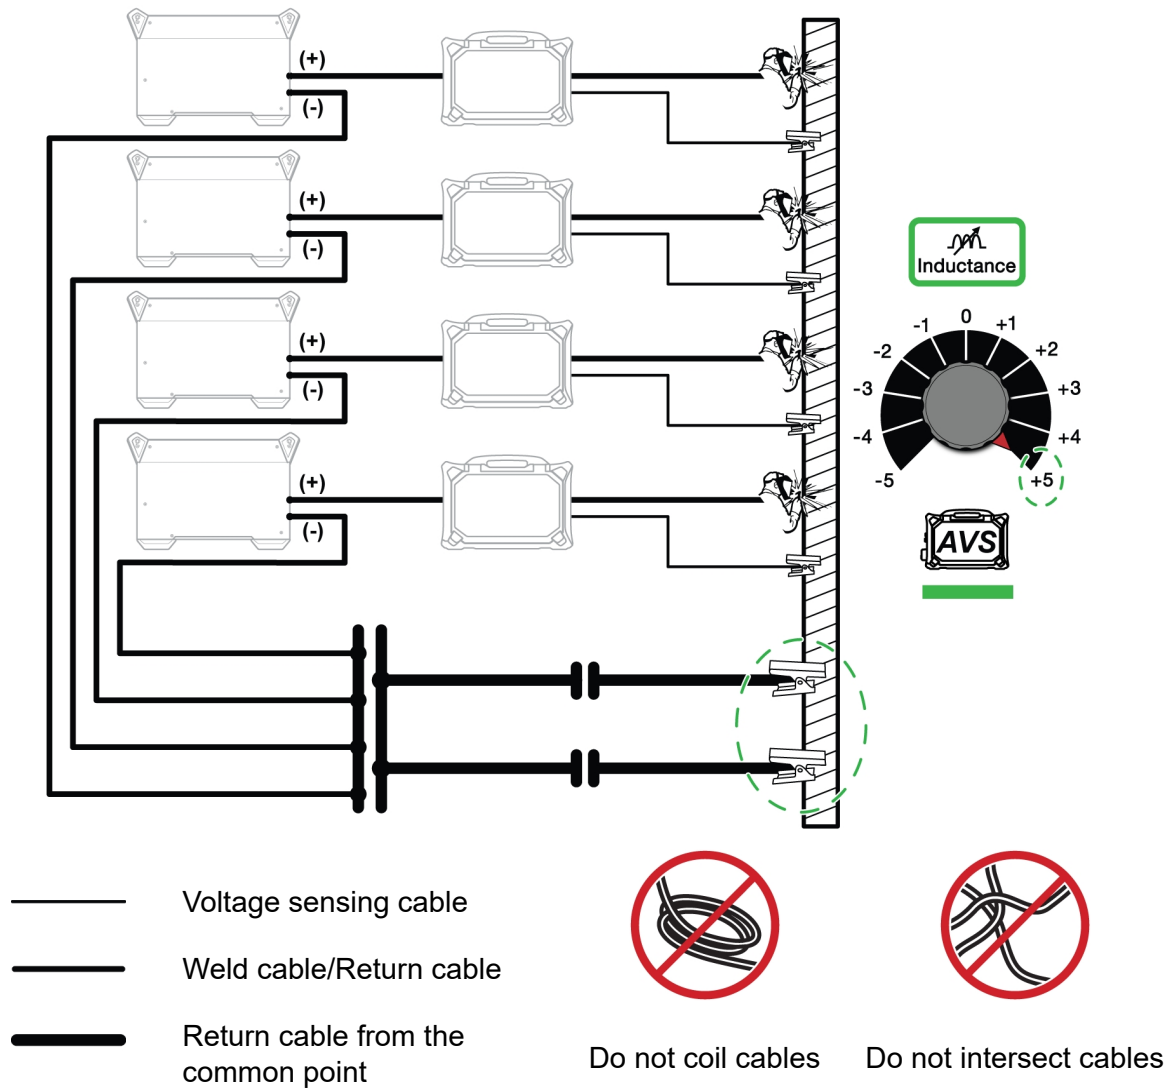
(+)
(-)
(+)
(-)
(+)
(-)
(+)
(-)

Inductance

-1 0 +1
-2 +2
-3 +3
-4 +4
-5 +5

AVS

Voltage sensing cable

Weld cable/Return cable

Return cable from the common point

Do not coil cables

Do not intersect cables